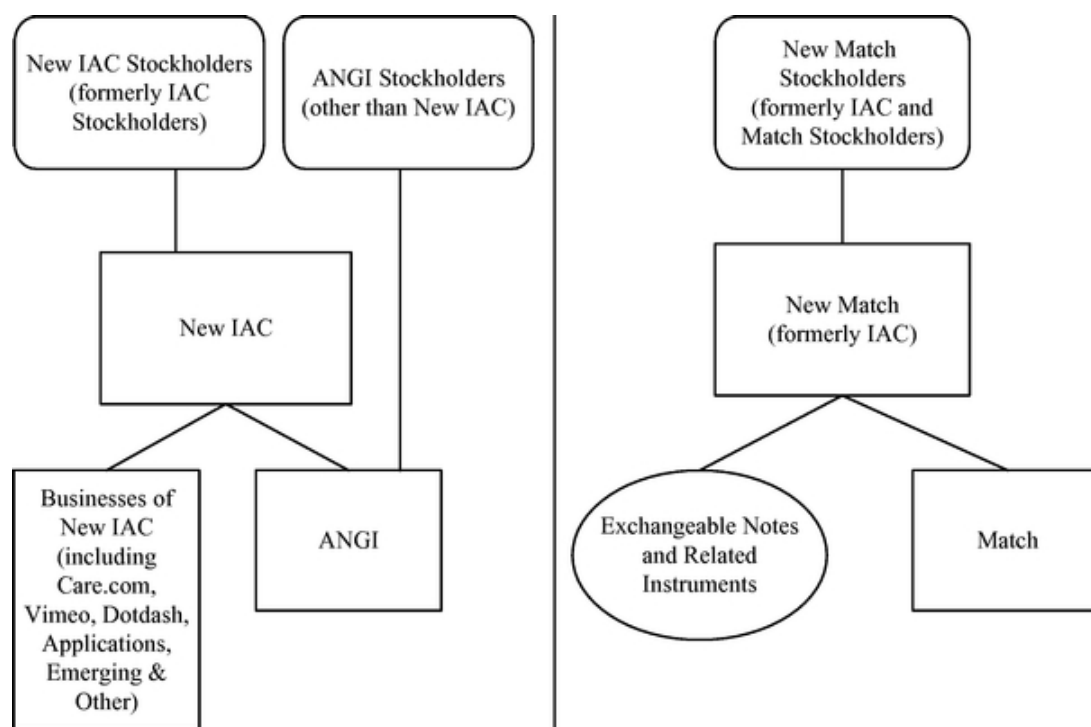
New IAC Stockholders (formerly IAC Stockholders)

ANGI Stockholders (other than New IAC)

New IAC

Businesses of New IAC (including Care.com, Vimeo, Dotdash, Applications, Emerging & Other)

ANGI

New Match Stockholders (formerly IAC and Match Stockholders)

New Match (formerly IAC)

Exchangeable Notes and Related Instruments

Match